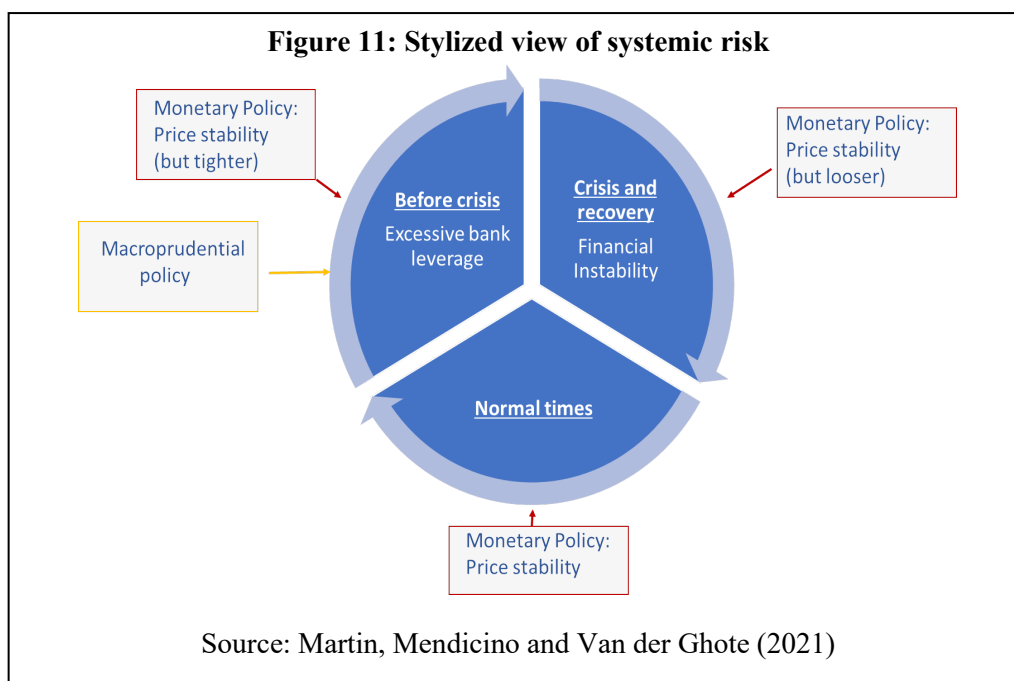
Figure 11: Stylized view of systemic risk

Monetary Policy: Price stability (but tighter)

Macroprudential policy

Before crisis
Excessive bank leverage

Crisis and recovery
Financial Instability

Monetary Policy: Price stability (but looser)

Normal times

Monetary Policy: Price stability

Source: Martin, Mendicino and Van der Ghote (2021)